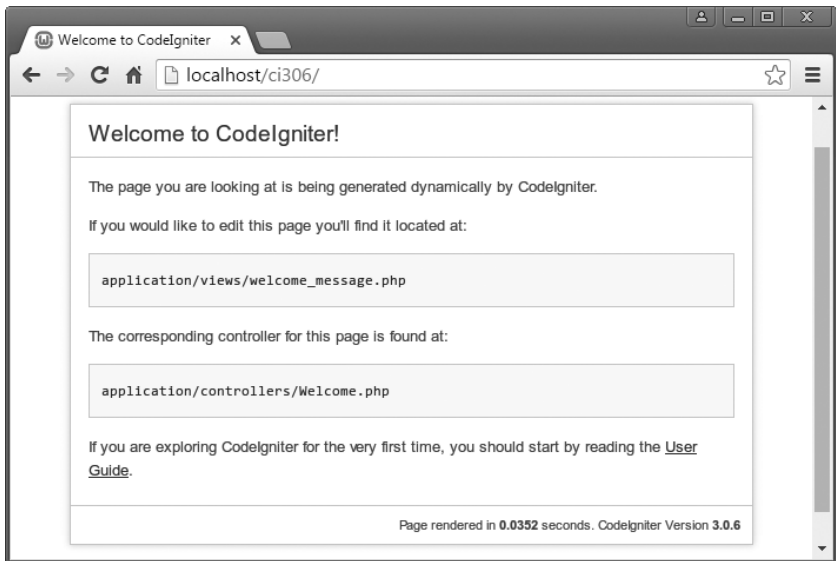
Welcome to CodeIgniter ×

localhost/ci306/

Welcome to CodeIgniter!

The page you are looking at is being generated dynamically by CodeIgniter.

If you would like to edit this page you'll find it located at:

application/views/welcome_message.php

The corresponding controller for this page is found at:

application/controllers/Welcome.php

If you are exploring CodeIgniter for the very first time, you should start by reading the User Guide.

Page rendered in **0.0352** seconds. CodeIgniter Version **3.0.6**